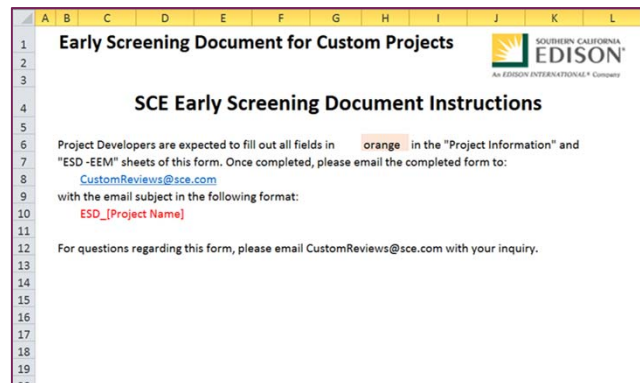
| | A | B | C | D | E | F | G | H | I | J | K | L |
|---|---|---|---|---|---|---|---|---|---|---|---|---|
| 1 | | Early Screening Document for Custom Projects | | | | | | | | | SOUTHERN CALIFORNIA EDISON® | |
| 2 | | | | | | | | | | | | |
| 3 | | | | | | | | | | | An EDISON INTERNATIONAL® Company | |
| 4 | | SCE Early Screening Document Instructions | | | | | | | | | | |
| 5 | | | | | | | | | | | | |
| 6 | | Project Developers are expected to fill out all fields in | | | | | | orange | in the "Project Information" and | | | |
| 7 | | "ESD -EEM" sheets of this form. Once completed, please email the completed form to: | | | | | | | | | | |
| 8 | | | CustomReviews@sce.com | | | | | | | | | |
| 9 | | with the email subject in the following format: | | | | | | | | | | |
| 10 | | | ESD_[Project Name] | | | | | | | | | |
| 11 | | | | | | | | | | | | |
| 12 | | For questions regarding this form, please email CustomReviews@sce.com with your inquiry. | | | | | | | | | | |
| 13 | | | | | | | | | | | | |
| 14 | | | | | | | | | | | | |
| 15 | | | | | | | | | | | | |
| 16 | | | | | | | | | | | | |
| 17 | | | | | | | | | | | | |
| 18 | | | | | | | | | | | | |
| 19 | | | | | | | | | | | | |